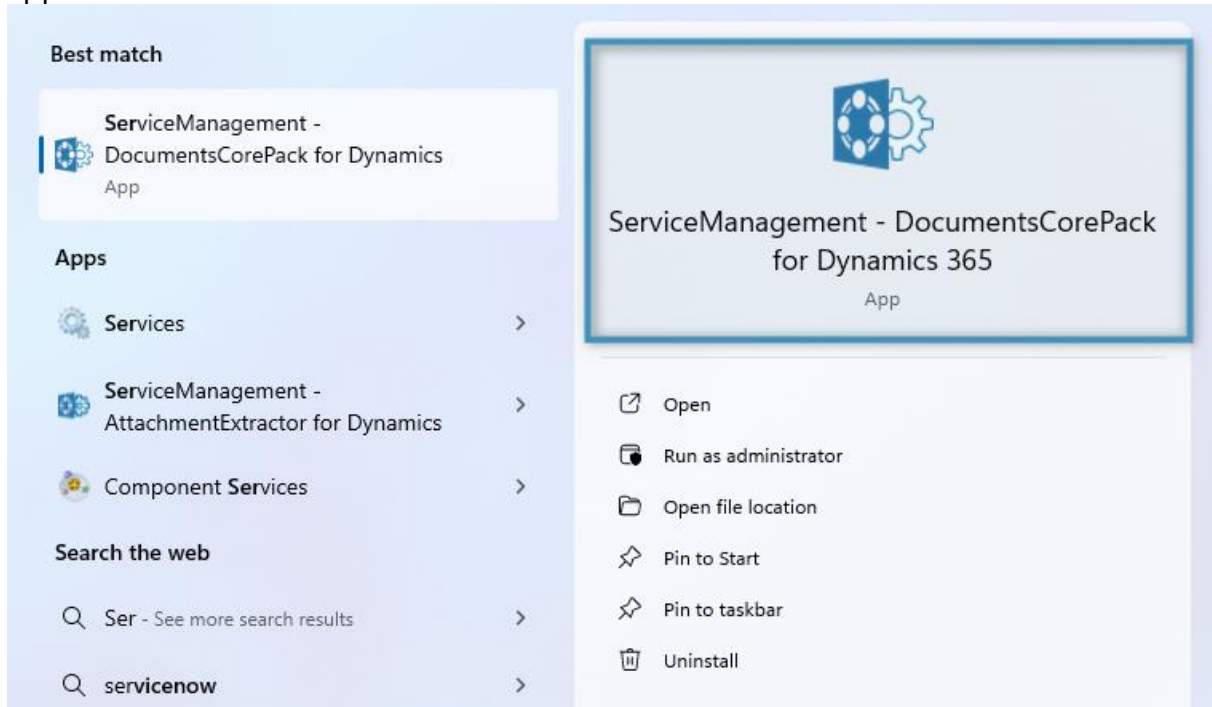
Best match

ServiceManagement - DocumentsCorePack for Dynamics
App

Apps

Services >

ServiceManagement - AttachmentExtractor for Dynamics >

Component Services >

Search the web

Ser - See more search results >

servicenow >

ServiceManagement - DocumentsCorePack for Dynamics 365
App

Open

Run as administrator

Open file location

Pin to Start

Pin to taskbar

Uninstall